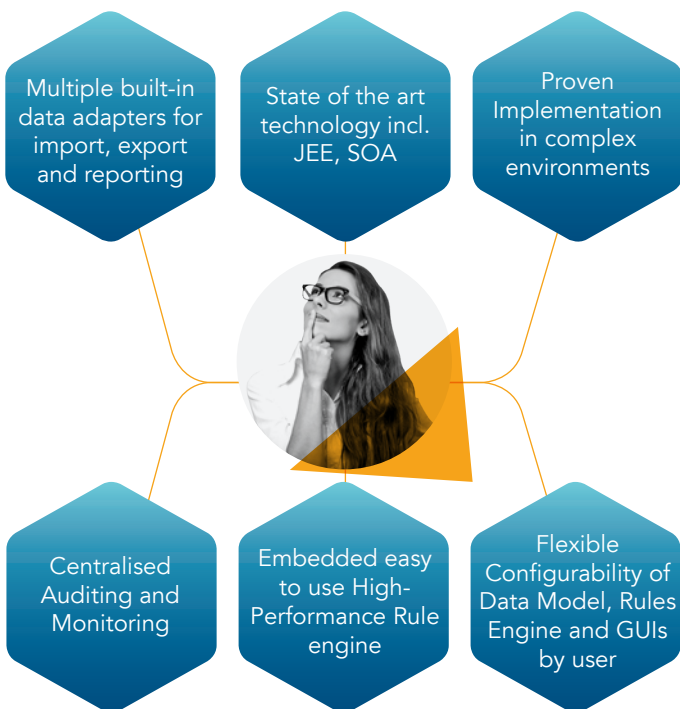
Multiple built-in data adapters for import, export and reporting

State of the art technology incl. JEE, SOA

Proven Implementation in complex environments

Centralised Auditing and Monitoring

Embedded easy to use High-Performance Rule engine

Flexible Configurability of Data Model, Rules Engine and GUIs by user